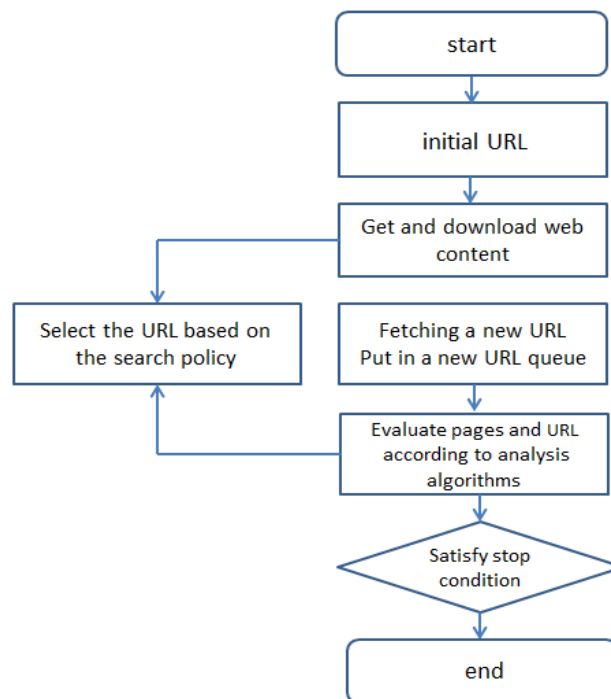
start

initial URL

Get and download web content

Select the URL based on the search policy

Fetching a new URL
Put in a new URL queue

Evaluate pages and URL according to analysis algorithms

Satisfy stop condition

end